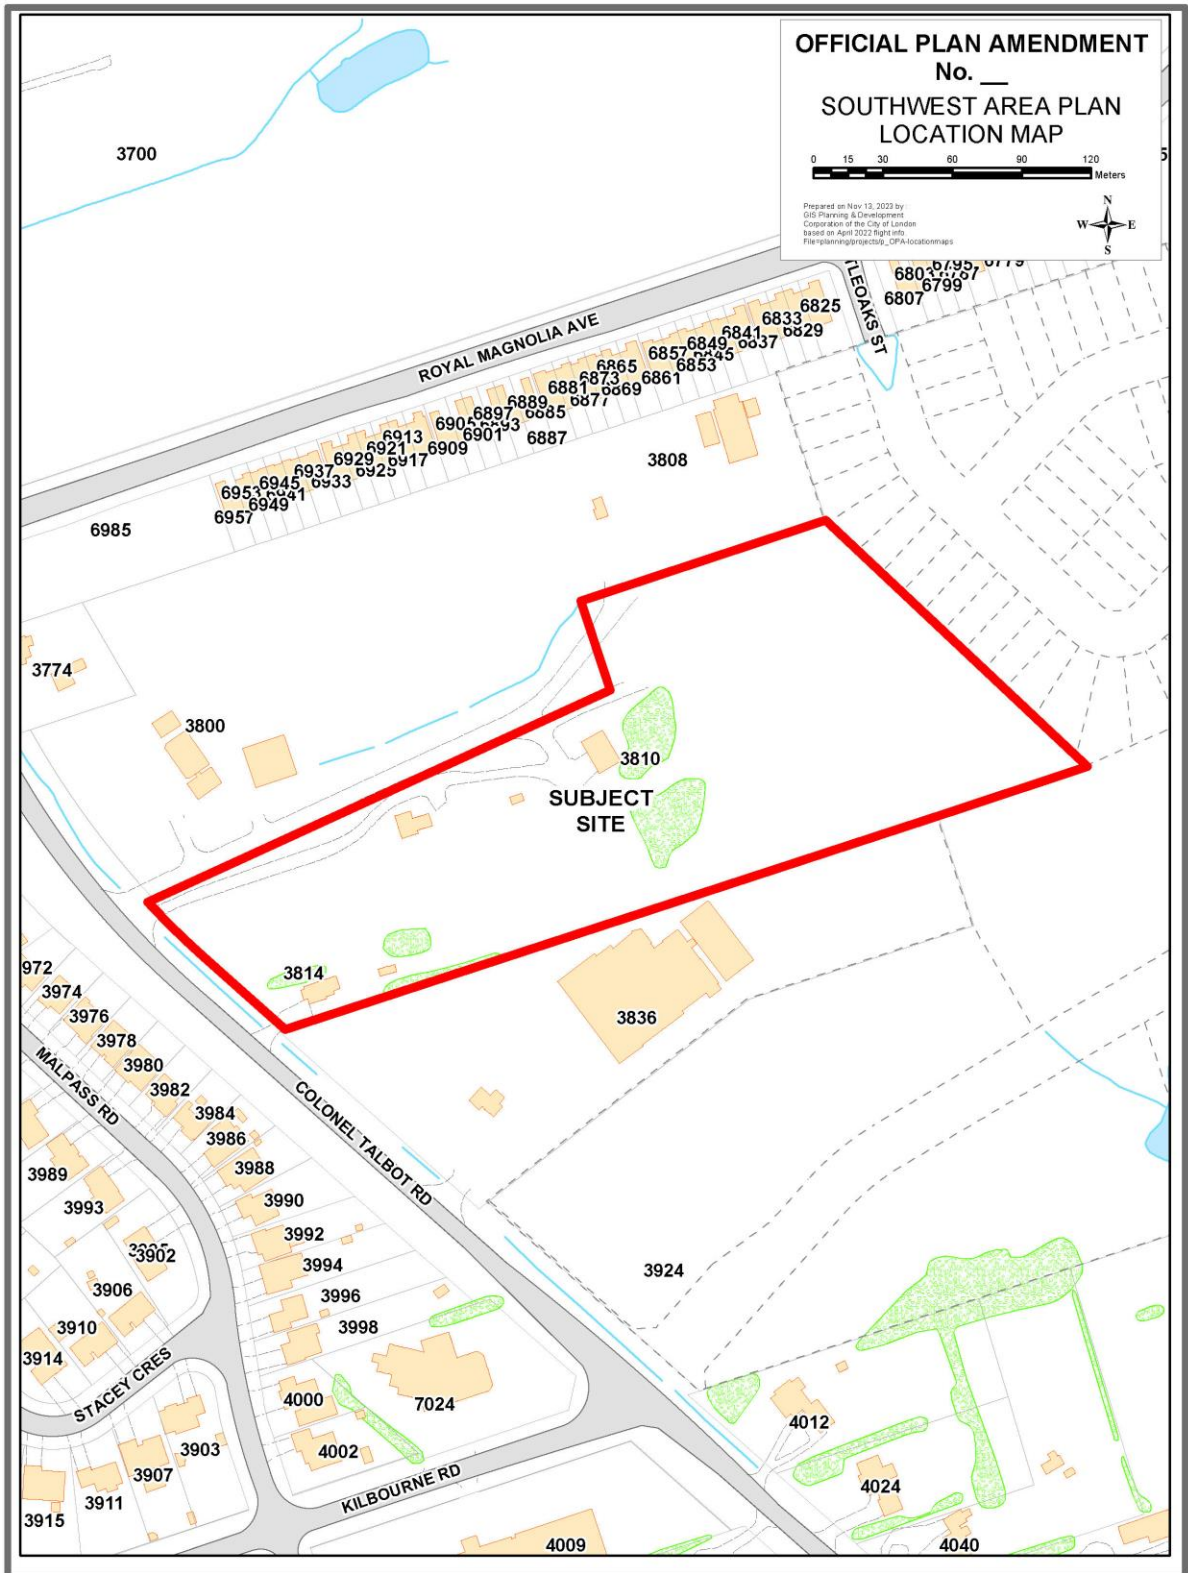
OFFICIAL PLAN AMENDMENT
No. __

SOUTHWEST AREA PLAN
LOCATION MAP

0 15 30 60 90 120
Meters

Prepared on Nov 13, 2023 by:
GIS Planning & Development
Corporation of the City of London
based on April 2022 flight info
File=planning/projects/p_OPA-locationmaps

N
W E
S

3700

ROYAL MAGNOLIA AVE

TLEOAKS ST

6803 6795 6779 6787 6799 6807 6825 6833 6829 6841 6837 6849 6845 6857 6853 6865 6861 6873 6869 6881 6877 6889 6885 6897 6893 6905 6901 6887 6913 6909 6921 6917 6929 6925 6937 6933 6945 6941 6953 6949 6957

3808

6985

3774

3800

3810

SUBJECT SITE

3814

3836

972 3974 3976 3978 3980 3982 3984 3986 3988 3990 3992 3994 3996 3998

MALPASS RD

COLONEL TALBOT RD

3989 3993 3902 3906 3910 3914

3924

STACEY CRES

4000 4002 7024

3903 3907 3911 3915

KILBOURNE RD

4009

4012 4024 4040